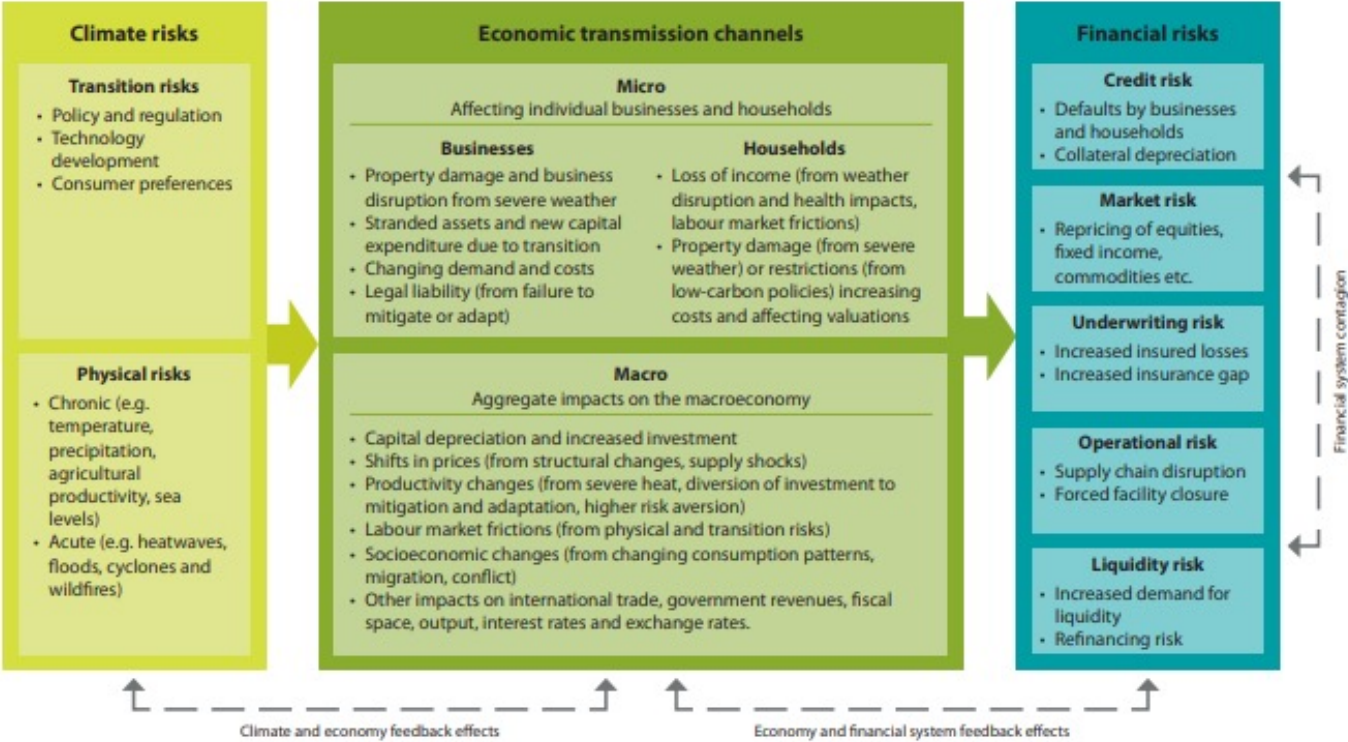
Climate risks

Transition risks
- Policy and regulation
- Technology development
- Consumer preferences

Physical risks
- Chronic (e.g. temperature, precipitation, agricultural productivity, sea levels)
- Acute (e.g. heatwaves, floods, cyclones and wildfires)

Economic transmission channels

Micro
Affecting individual businesses and households

Businesses
- Property damage and business disruption from severe weather
- Stranded assets and new capital expenditure due to transition
- Changing demand and costs
- Legal liability (from failure to mitigate or adapt)

Households
- Loss of income (from weather disruption and health impacts, labour market frictions)
- Property damage (from severe weather) or restrictions (from low-carbon policies) increasing costs and affecting valuations

Macro
Aggregate impacts on the macroeconomy
- Capital depreciation and increased investment
- Shifts in prices (from structural changes, supply shocks)
- Productivity changes (from severe heat, diversion of investment to mitigation and adaptation, higher risk aversion)
- Labour market frictions (from physical and transition risks)
- Socioeconomic changes (from changing consumption patterns, migration, conflict)
- Other impacts on international trade, government revenues, fiscal space, output, interest rates and exchange rates.

Financial risks

Credit risk
- Defaults by businesses and households
- Collateral depreciation

Market risk
- Repricing of equities, fixed income, commodities etc.

Underwriting risk
- Increased insured losses
- Increased insurance gap

Operational risk
- Supply chain disruption
- Forced facility closure

Liquidity risk
- Increased demand for liquidity
- Refinancing risk

Financial system contagion

Climate and economy feedback effects

Economy and financial system feedback effects